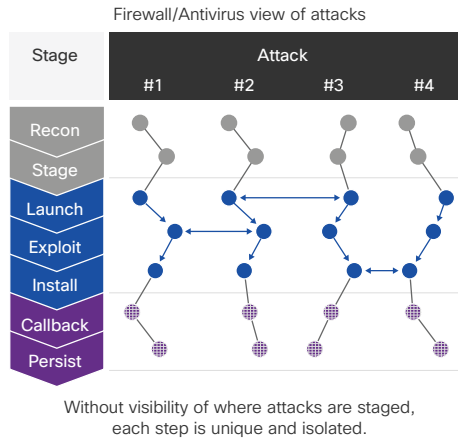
Firewall/Antivirus view of attacks

| Stage | Attack #1 | #2 | #3 | #4 |
|---|---|---|---|---|
| Recon | | | | |
| Stage | | | | |
| Launch | | | | |
| Exploit | | | | |
| Install | | | | |
| Callback | | | | |
| Persist | | | | |

Without visibility of where attacks are staged, each step is unique and isolated.